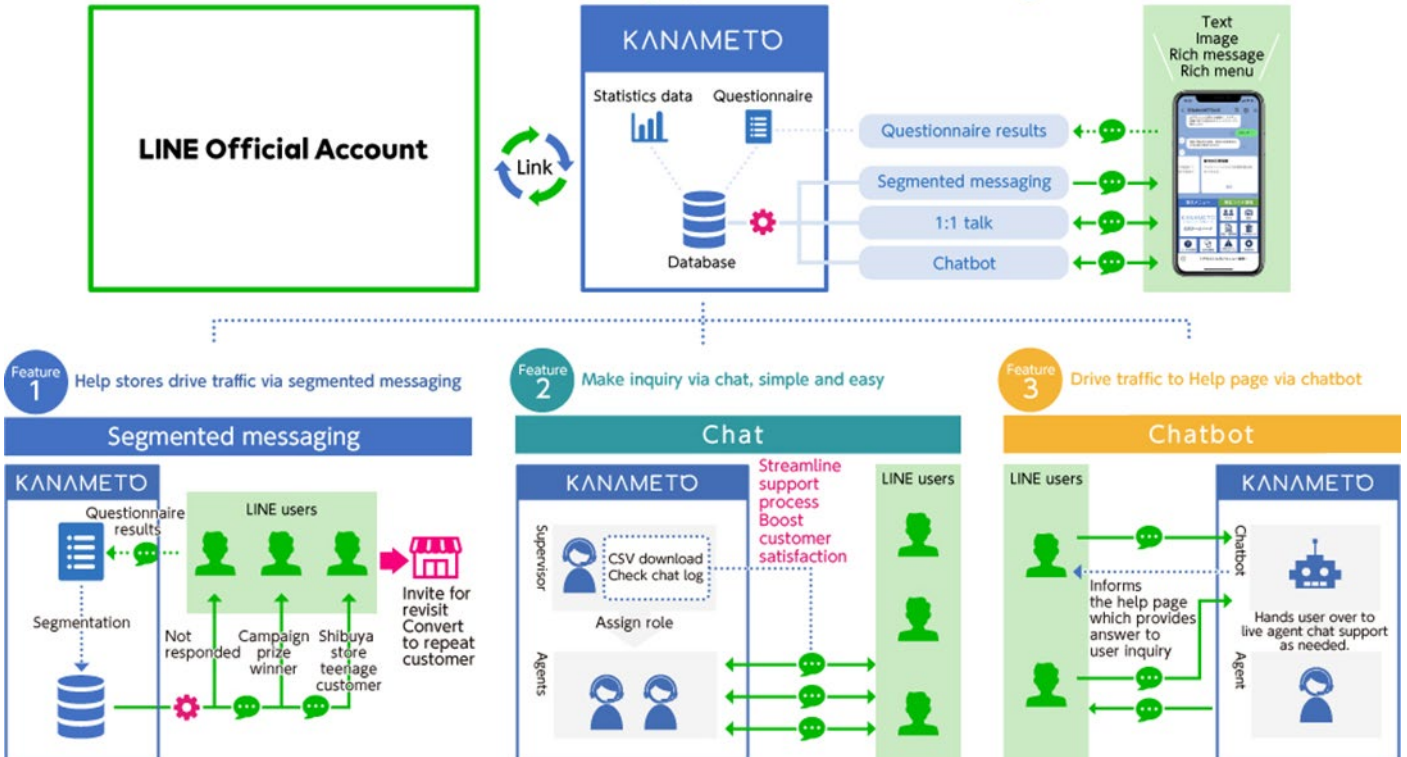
LINE Official Account

Link

KANAMETO

Statistics data

Questionnaire

Database

Questionnaire results

Segmented messaging

1:1 talk

Chatbot

Text
Image
Rich message
Rich menu

Feature 1 Help stores drive traffic via segmented messaging

Segmented messaging

KANAMETO

Questionnaire results

Segmentation

LINE users

Not responded

Campaign prize winner

Shibuya store teenage customer

Invite for revisit
Convert to repeat customer

Feature 2 Make inquiry via chat, simple and easy

Chat

KANAMETO

Supervisor

CSV download
Check chat log

Assign role

Agents

Streamline support process
Boost customer satisfaction

LINE users

Feature 3 Drive traffic to Help page via chatbot

Chatbot

LINE users

KANAMETO

Chatbot

Informs the help page which provides answer to user inquiry

Hands user over to live agent chat support as needed.

Agent